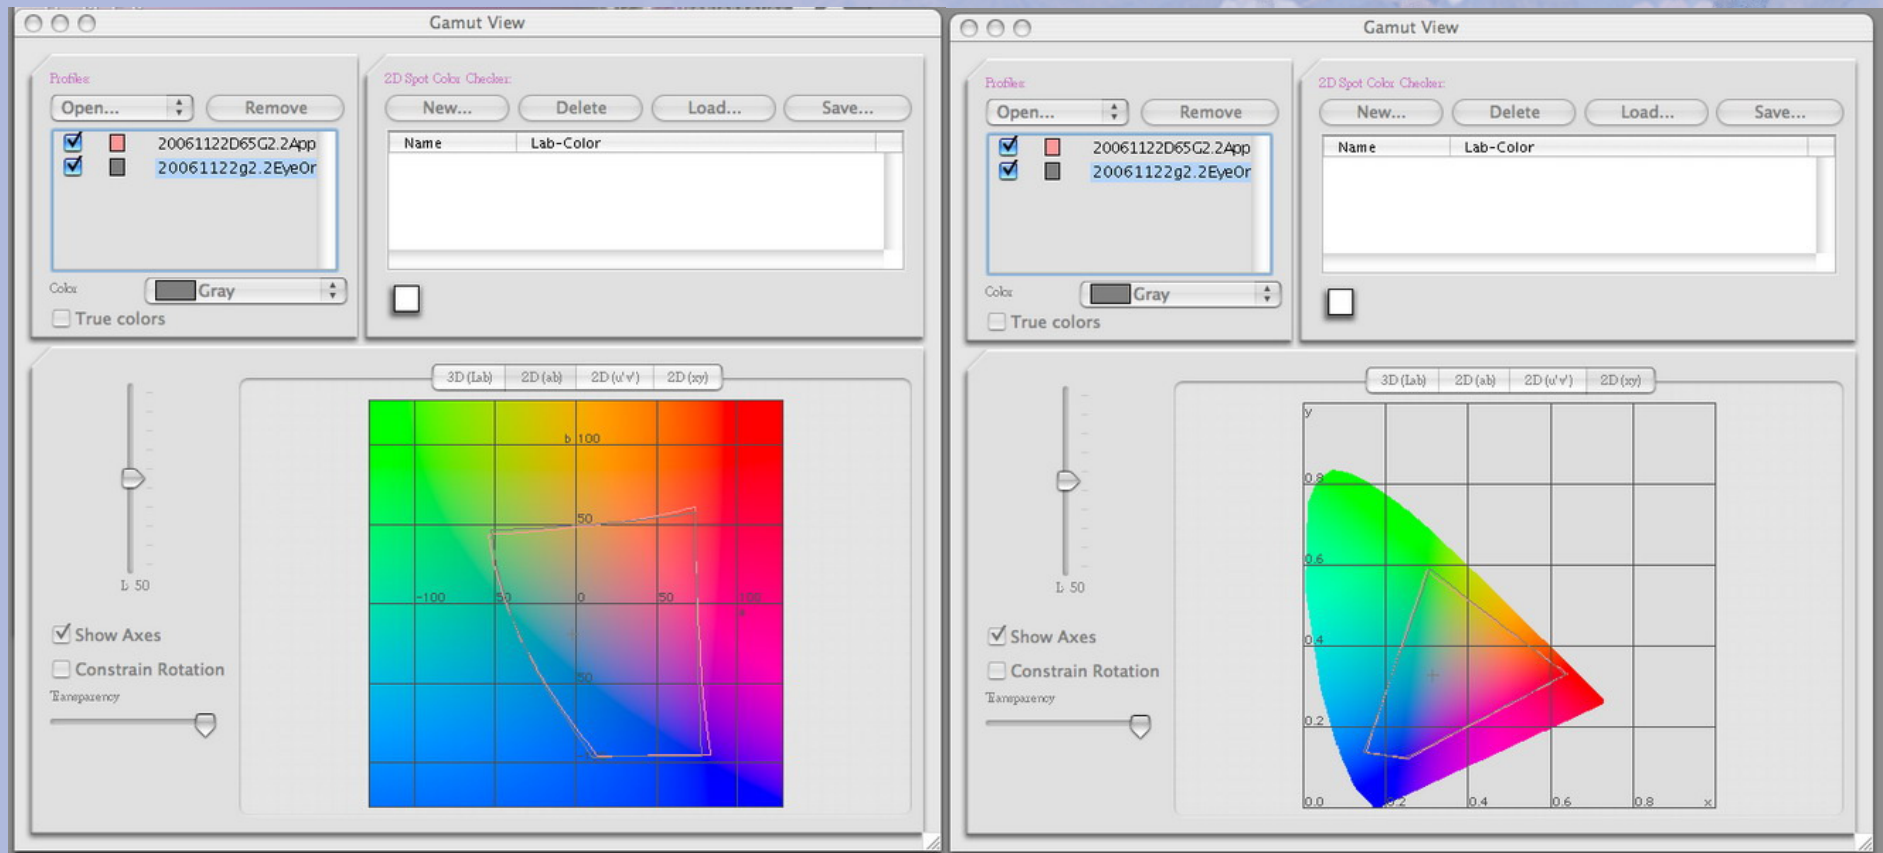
Gamut View

Profiles

Open... Remove

20061122D65G2.2App
20061122g2.2EyeOr

Color Gray

True colors

2D Spot Color Checker:

New... Delete Load... Save...

| Name | Lab-Color |
|---|---|

3D (Lab) 2D (ab) 2D (u'v') 2D (xy)

L 50

Show Axes

Constrain Rotation

Transparency

b 100
50
-100 -50 0 50 100
a
-50

Gamut View

Profiles

Open... Remove

20061122D65G2.2App
20061122g2.2EyeOr

Color Gray

True colors

2D Spot Color Checker:

New... Delete Load... Save...

| Name | Lab-Color |
|---|---|

3D (Lab) 2D (ab) 2D (u'v') 2D (xy)

L 50

Show Axes

Constrain Rotation

Transparency

y
0.8
0.6
0.4
0.2
0.0 0.2 0.4 0.6 0.8 x